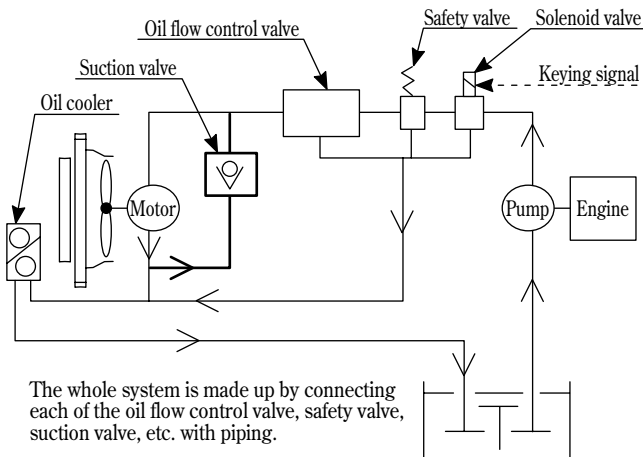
Oil flow control valve
Safety valve
Solenoid valve
Keying signal
Suction valve
Oil cooler
Motor
Pump
Engine

The whole system is made up by connecting each of the oil flow control valve, safety valve, suction valve, etc. with piping.